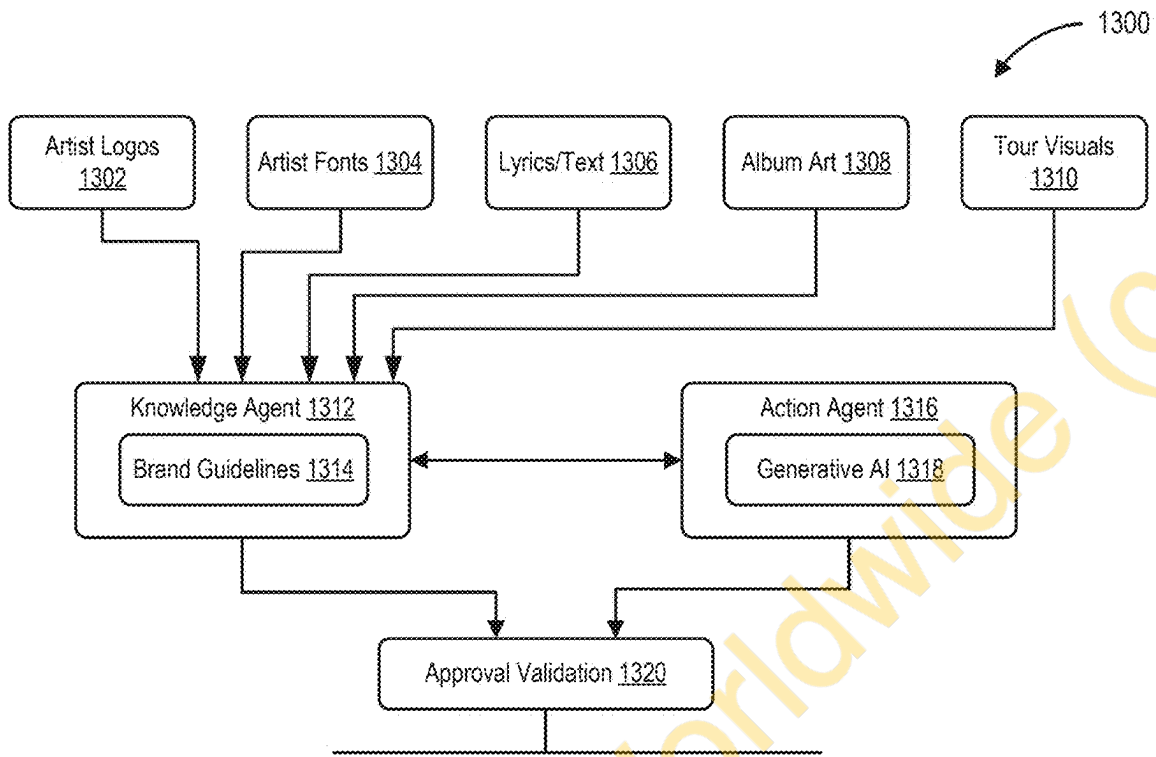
1300

Artist Logos 1302

Artist Fonts 1304

Lyrics/Text 1306

Album Art 1308

Tour Visuals 1310

Knowledge Agent 1312

Brand Guidelines 1314

Action Agent 1316

Generative AI 1318

Approval Validation 1320

orldwide (c